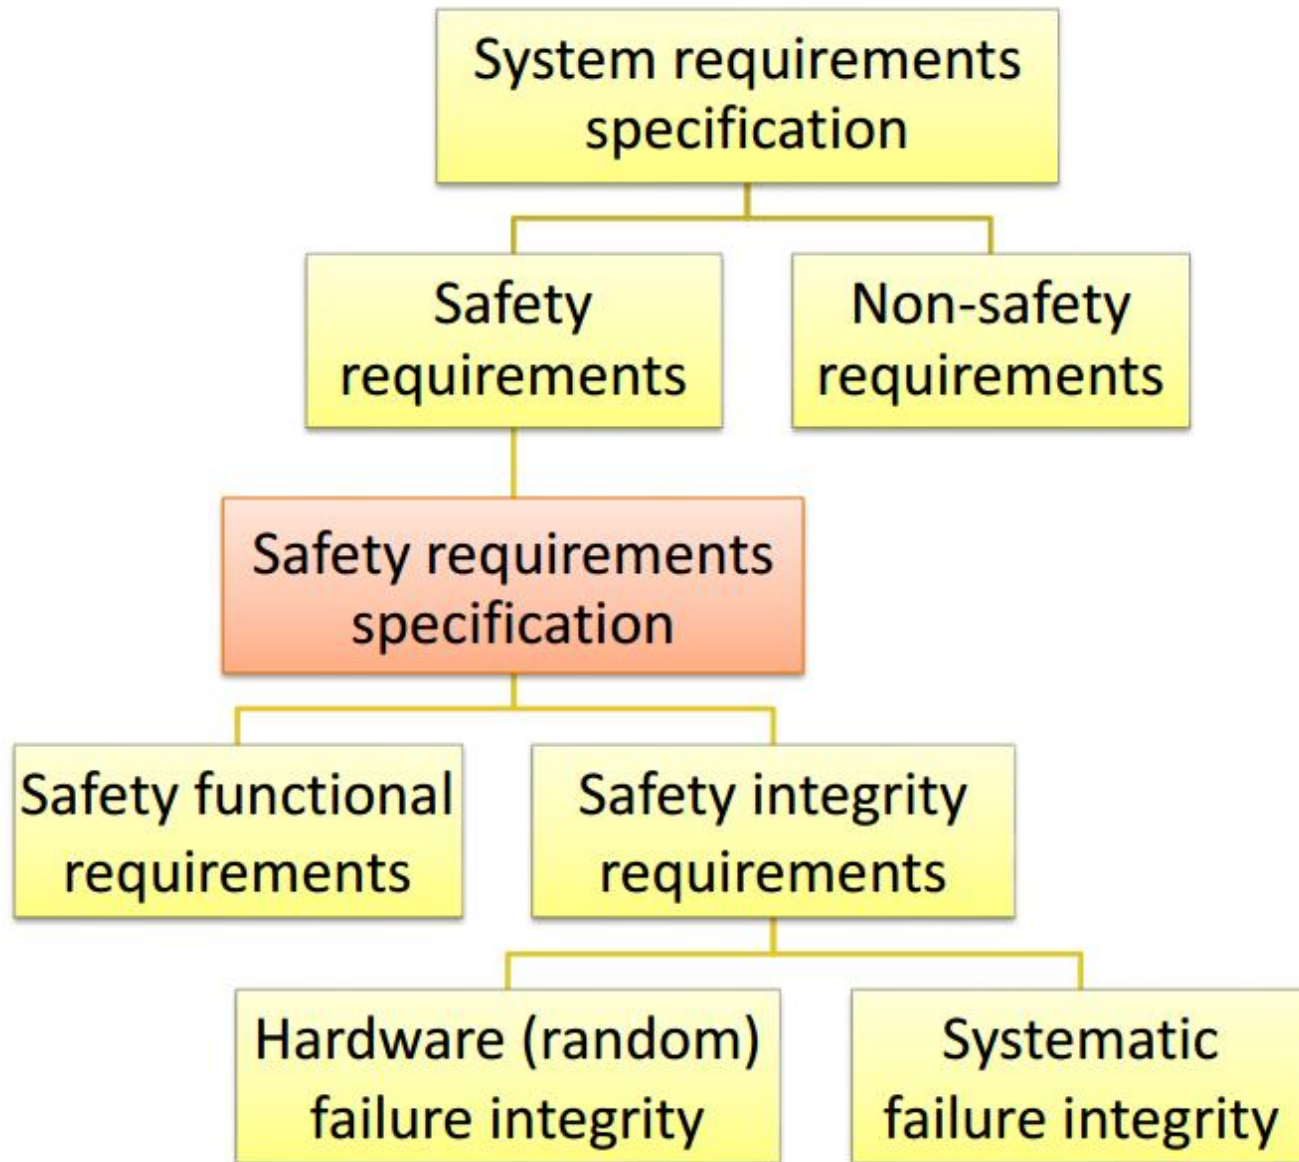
System requirements specification

Safety requirements

Non-safety requirements

Safety requirements specification

Safety functional requirements

Safety integrity requirements

Hardware (random) failure integrity

Systematic failure integrity